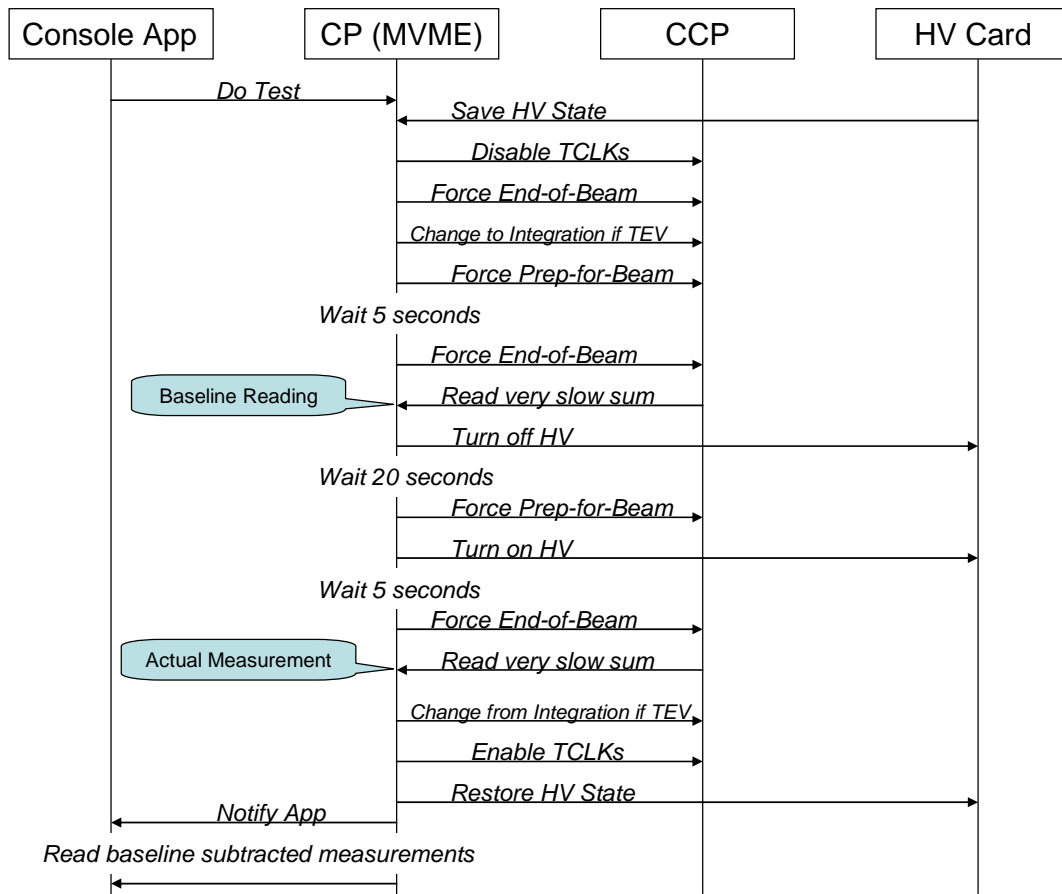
Console App

CP (MVME)

CCP

HV Card

Do Test

Save HV State

Disable TCLKs

Force End-of-Beam

Change to Integration if TEV

Force Prep-for-Beam

Wait 5 seconds

Force End-of-Beam

Baseline Reading

Read very slow sum

Turn off HV

Wait 20 seconds

Force Prep-for-Beam

Turn on HV

Wait 5 seconds

Force End-of-Beam

Actual Measurement

Read very slow sum

Change from Integration if TEV

Enable TCLKs

Restore HV State

Notify App

Read baseline subtracted measurements